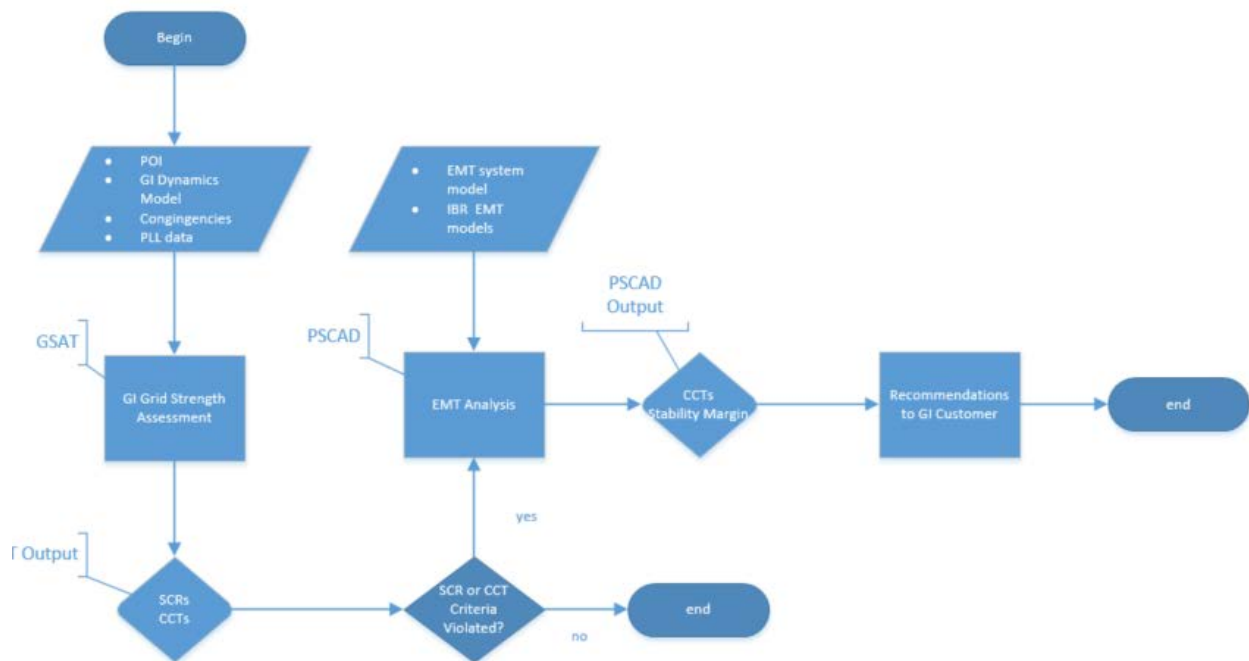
Begin

- POI
- GI Dynamics Model
- Congingencies
- PLL data

- EMT system model
- IBR EMT models

PSCAD Output

GSAT

GI Grid Strength Assessment

PSCAD

EMT Analysis

CCTs Stability Margin

Recommendations to GI Customer

end

yes

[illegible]T Output

SCRs CCTs

SCR or CCT Criteria Violated?

no

end